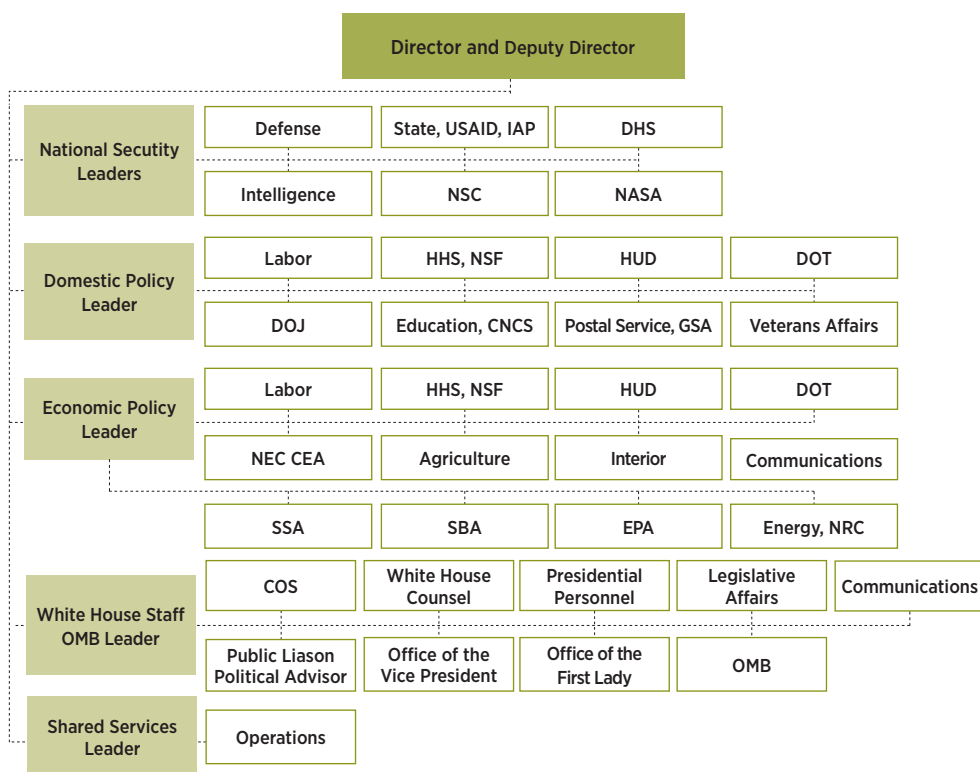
Director and Deputy Director

National Secutity Leaders

Defense

State, USAID, IAP

DHS

Intelligence

NSC

NASA

Domestic Policy Leader

Labor

HHS, NSF

HUD

DOT

DOJ

Education, CNCS

Postal Service, GSA

Veterans Affairs

Economic Policy Leader

Labor

HHS, NSF

HUD

DOT

NEC CEA

Agriculture

Interior

Communications

SSA

SBA

EPA

Energy, NRC

White House Staff OMB Leader

COS

White House Counsel

Presidential Personnel

Legislative Affairs

Communications

Public Liason Political Advisor

Office of the Vice President

Office of the First Lady

OMB

Shared Services Leader

Operations